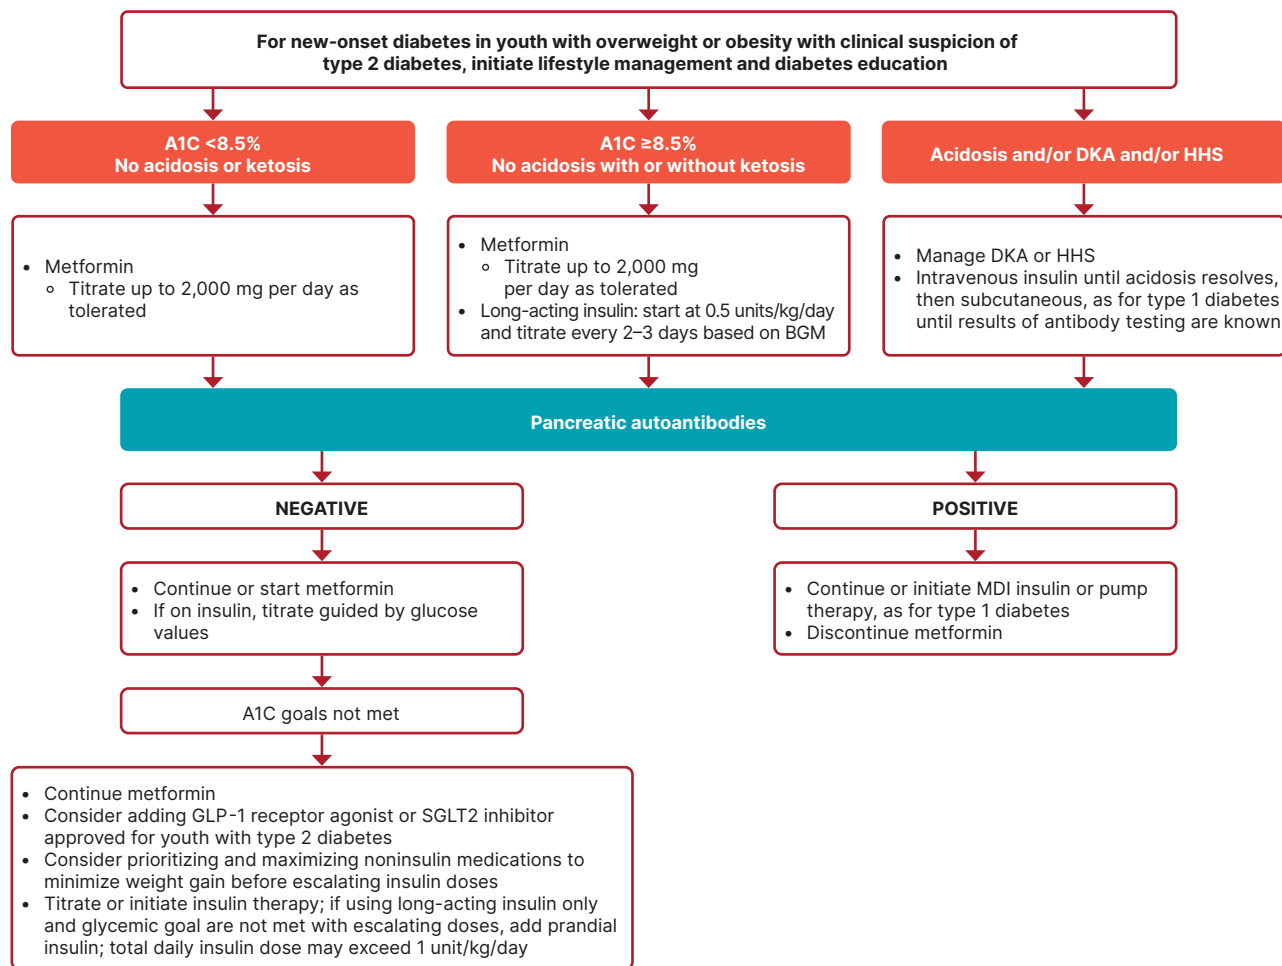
For new-onset diabetes in youth with overweight or obesity with clinical suspicion of type 2 diabetes, initiate lifestyle management and diabetes education

A1C <8.5%
No acidosis or ketosis

A1C ≥8.5%
No acidosis with or without ketosis

Acidosis and/or DKA and/or HHS

- Metformin
  - Titrate up to 2,000 mg per day as tolerated

- Metformin
  - Titrate up to 2,000 mg per day as tolerated
- Long-acting insulin: start at 0.5 units/kg/day and titrate every 2–3 days based on BGM

- Manage DKA or HHS
- Intravenous insulin until acidosis resolves, then subcutaneous, as for type 1 diabetes until results of antibody testing are known

Pancreatic autoantibodies

NEGATIVE

POSITIVE

- Continue or start metformin
- If on insulin, titrate guided by glucose values

- Continue or initiate MDI insulin or pump therapy, as for type 1 diabetes
- Discontinue metformin

A1C goals not met

- Continue metformin
- Consider adding GLP-1 receptor agonist or SGLT2 inhibitor approved for youth with type 2 diabetes
- Consider prioritizing and maximizing noninsulin medications to minimize weight gain before escalating insulin doses
- Titrate or initiate insulin therapy; if using long-acting insulin only and glycemic goal are not met with escalating doses, add prandial insulin; total daily insulin dose may exceed 1 unit/kg/day